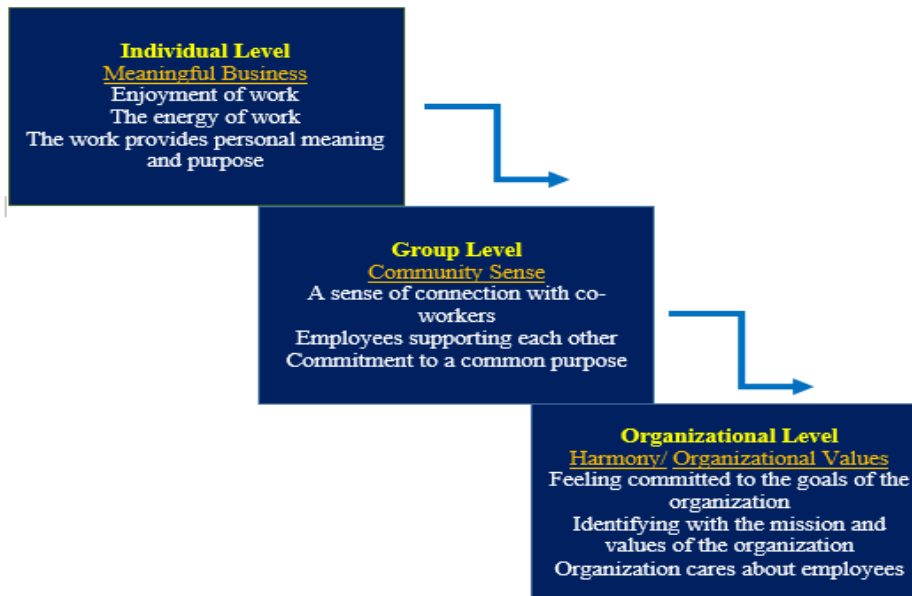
Individual Level
Meaningful Business
Enjoyment of work
The energy of work
The work provides personal meaning and purpose

Group Level
Community Sense
A sense of connection with co-workers
Employees supporting each other
Commitment to a common purpose

Organizational Level
Harmony/ Organizational Values
Feeling committed to the goals of the organization
Identifying with the mission and values of the organization
Organization cares about employees